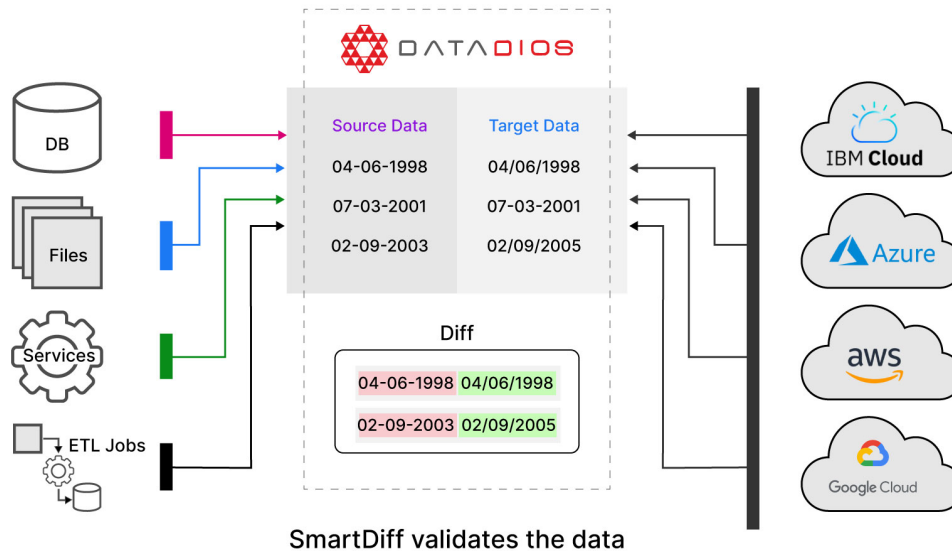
DATADIOS

DB

Files

Services

ETL Jobs

| Source Data | Target Data |
|---|---|
| 04-06-1998 | 04/06/1998 |
| 07-03-2001 | 07-03-2001 |
| 02-09-2003 | 02/09/2005 |

Diff

| 04-06-1998 | 04/06/1998 |
|---|---|
| 02-09-2003 | 02/09/2005 |

IBM Cloud

Azure

aws

Google Cloud

SmartDiff validates the data